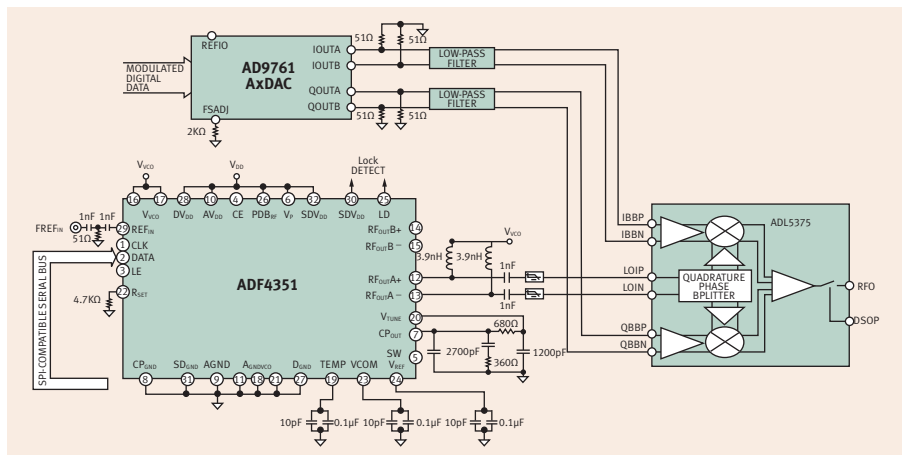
REFIO
AD9761
AxDAC
MODULATED DIGITAL DATA
FSADJ
2KΩ
IOUTA
IOUTB
QOUTA
QOUTB
51Ω
51Ω
51Ω
51Ω
LOW-PASS FILTER
LOW-PASS FILTER

$V_{VCO}$
$V_{DD}$
Lock DETECT
16 17 28 10 4 26 6 32 30 25
$V_{VCO}$ $DV_{DD}$ $AV_{DD}$ CE $PDB_{RF}$ $V_P$ $SDV_{DD}$ $SDV_{DD}$ LD
$FREF_{IN}$
1nF 1nF
51Ω
29 $REF_{IN}$
1 CLK
2 DATA
3 LE
22 $R_{SET}$
4.7KΩ
SPI-COMPATIBLE SERIAL BUS
ADF4351
14 $RF_{OUT}B+$
15 $RF_{OUT}B-$
12 $RF_{OUT}A+$
13 $RF_{OUT}A-$
20 $V_{TUNE}$
7 $CP_{OUT}$
5 SW
24 $V_{REF}$
3.9nH 3.9nH
$V_{VCO}$
1nF
1nF
680Ω
2700pF
360Ω
1200pF
$CP_{GND}$ $SD_{GND}$ AGND $A_{GNDVCO}$ $D_{GND}$ TEMP VCOM
8 31 9 11 18 21 27 19 23
10pF 0.1µF 10pF 0.1µF 10pF 0.1µF

ADL5375
IBBP
IBBN
LOIP
LOIN
QBBP
QBBN
QUADRATURE PHASE BPLITTER
RFO
DSOP